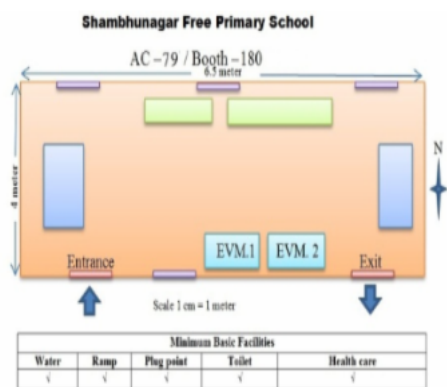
Shambhunagar Free Primary School

AC –79 / Booth –180

6.5 meter

4 meter

N

EVM.1

EVM. 2

Entrance

Exit

Scale 1 cm = 1 meter

| Minimum Basic Facilities | | | | |
|---|---|---|---|---|
| Water | Ramp | Plug point | Toilet | Health care |
| √ | √ | √ | √ | √ |